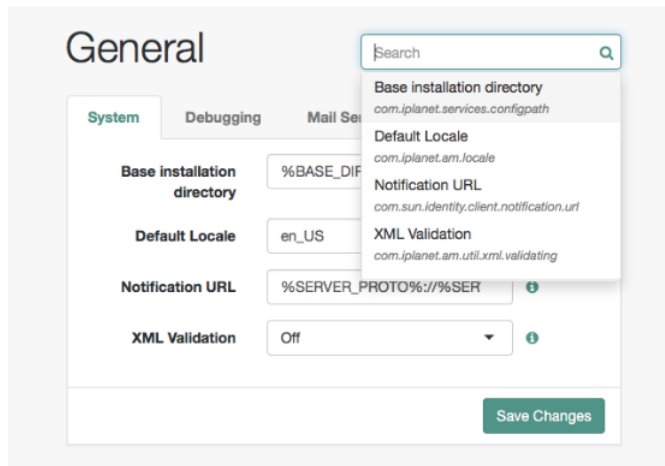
General

Search

Base installation directory
com.iplanet.services.configpath

Default Locale
com.iplanet.am.locale

Notification URL
com.sun.identity.client.notification.url

XML Validation
com.iplanet.am.util.xml.validating

System | Debugging | Mail Ser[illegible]

Base installation directory | %BASE_DIR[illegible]

Default Locale | en_US

Notification URL | %SERVER_PROTO%://%SER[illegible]

XML Validation | Off

Save Changes